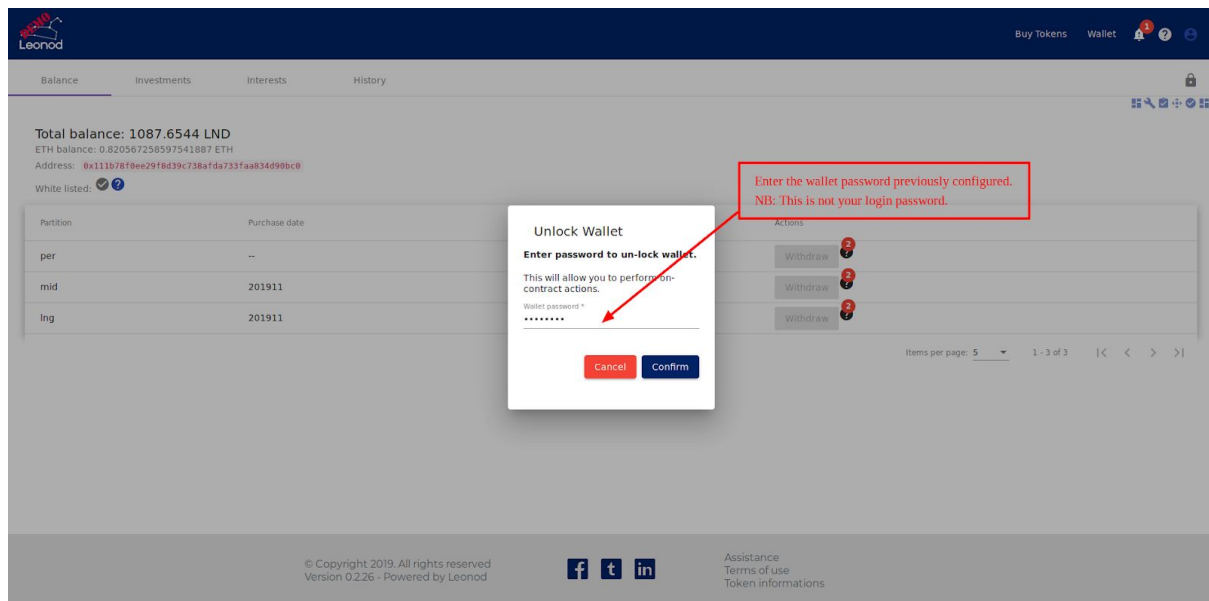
DEMO
Leonod

Buy Tokens Wallet 1

Balance Investments Interests History

Total balance: 1087.6544 LND
ETH balance: 0.820567258597541887 ETH
Address: 0x111b78f0ee29f8d39c738afda733faa834d90bc0
White listed:

Enter the wallet password previously configured.
NB: This is not your login password.

| Partition | Purchase date | Actions |
|---|---|---|
| per | -- | Withdraw 2 |
| mid | 201911 | Withdraw 2 |
| lng | 201911 | Withdraw 2 |

Items per page: 5 1 - 3 of 3

Unlock Wallet
Enter password to un-lock wallet.
This will allow you to perform on-contract actions.
Wallet password *
••••••••
Cancel Confirm

© Copyright 2019. All rights reserved
Version 0.2.26 - Powered by Leonod

f t in

Assistance
Terms of use
Token informations